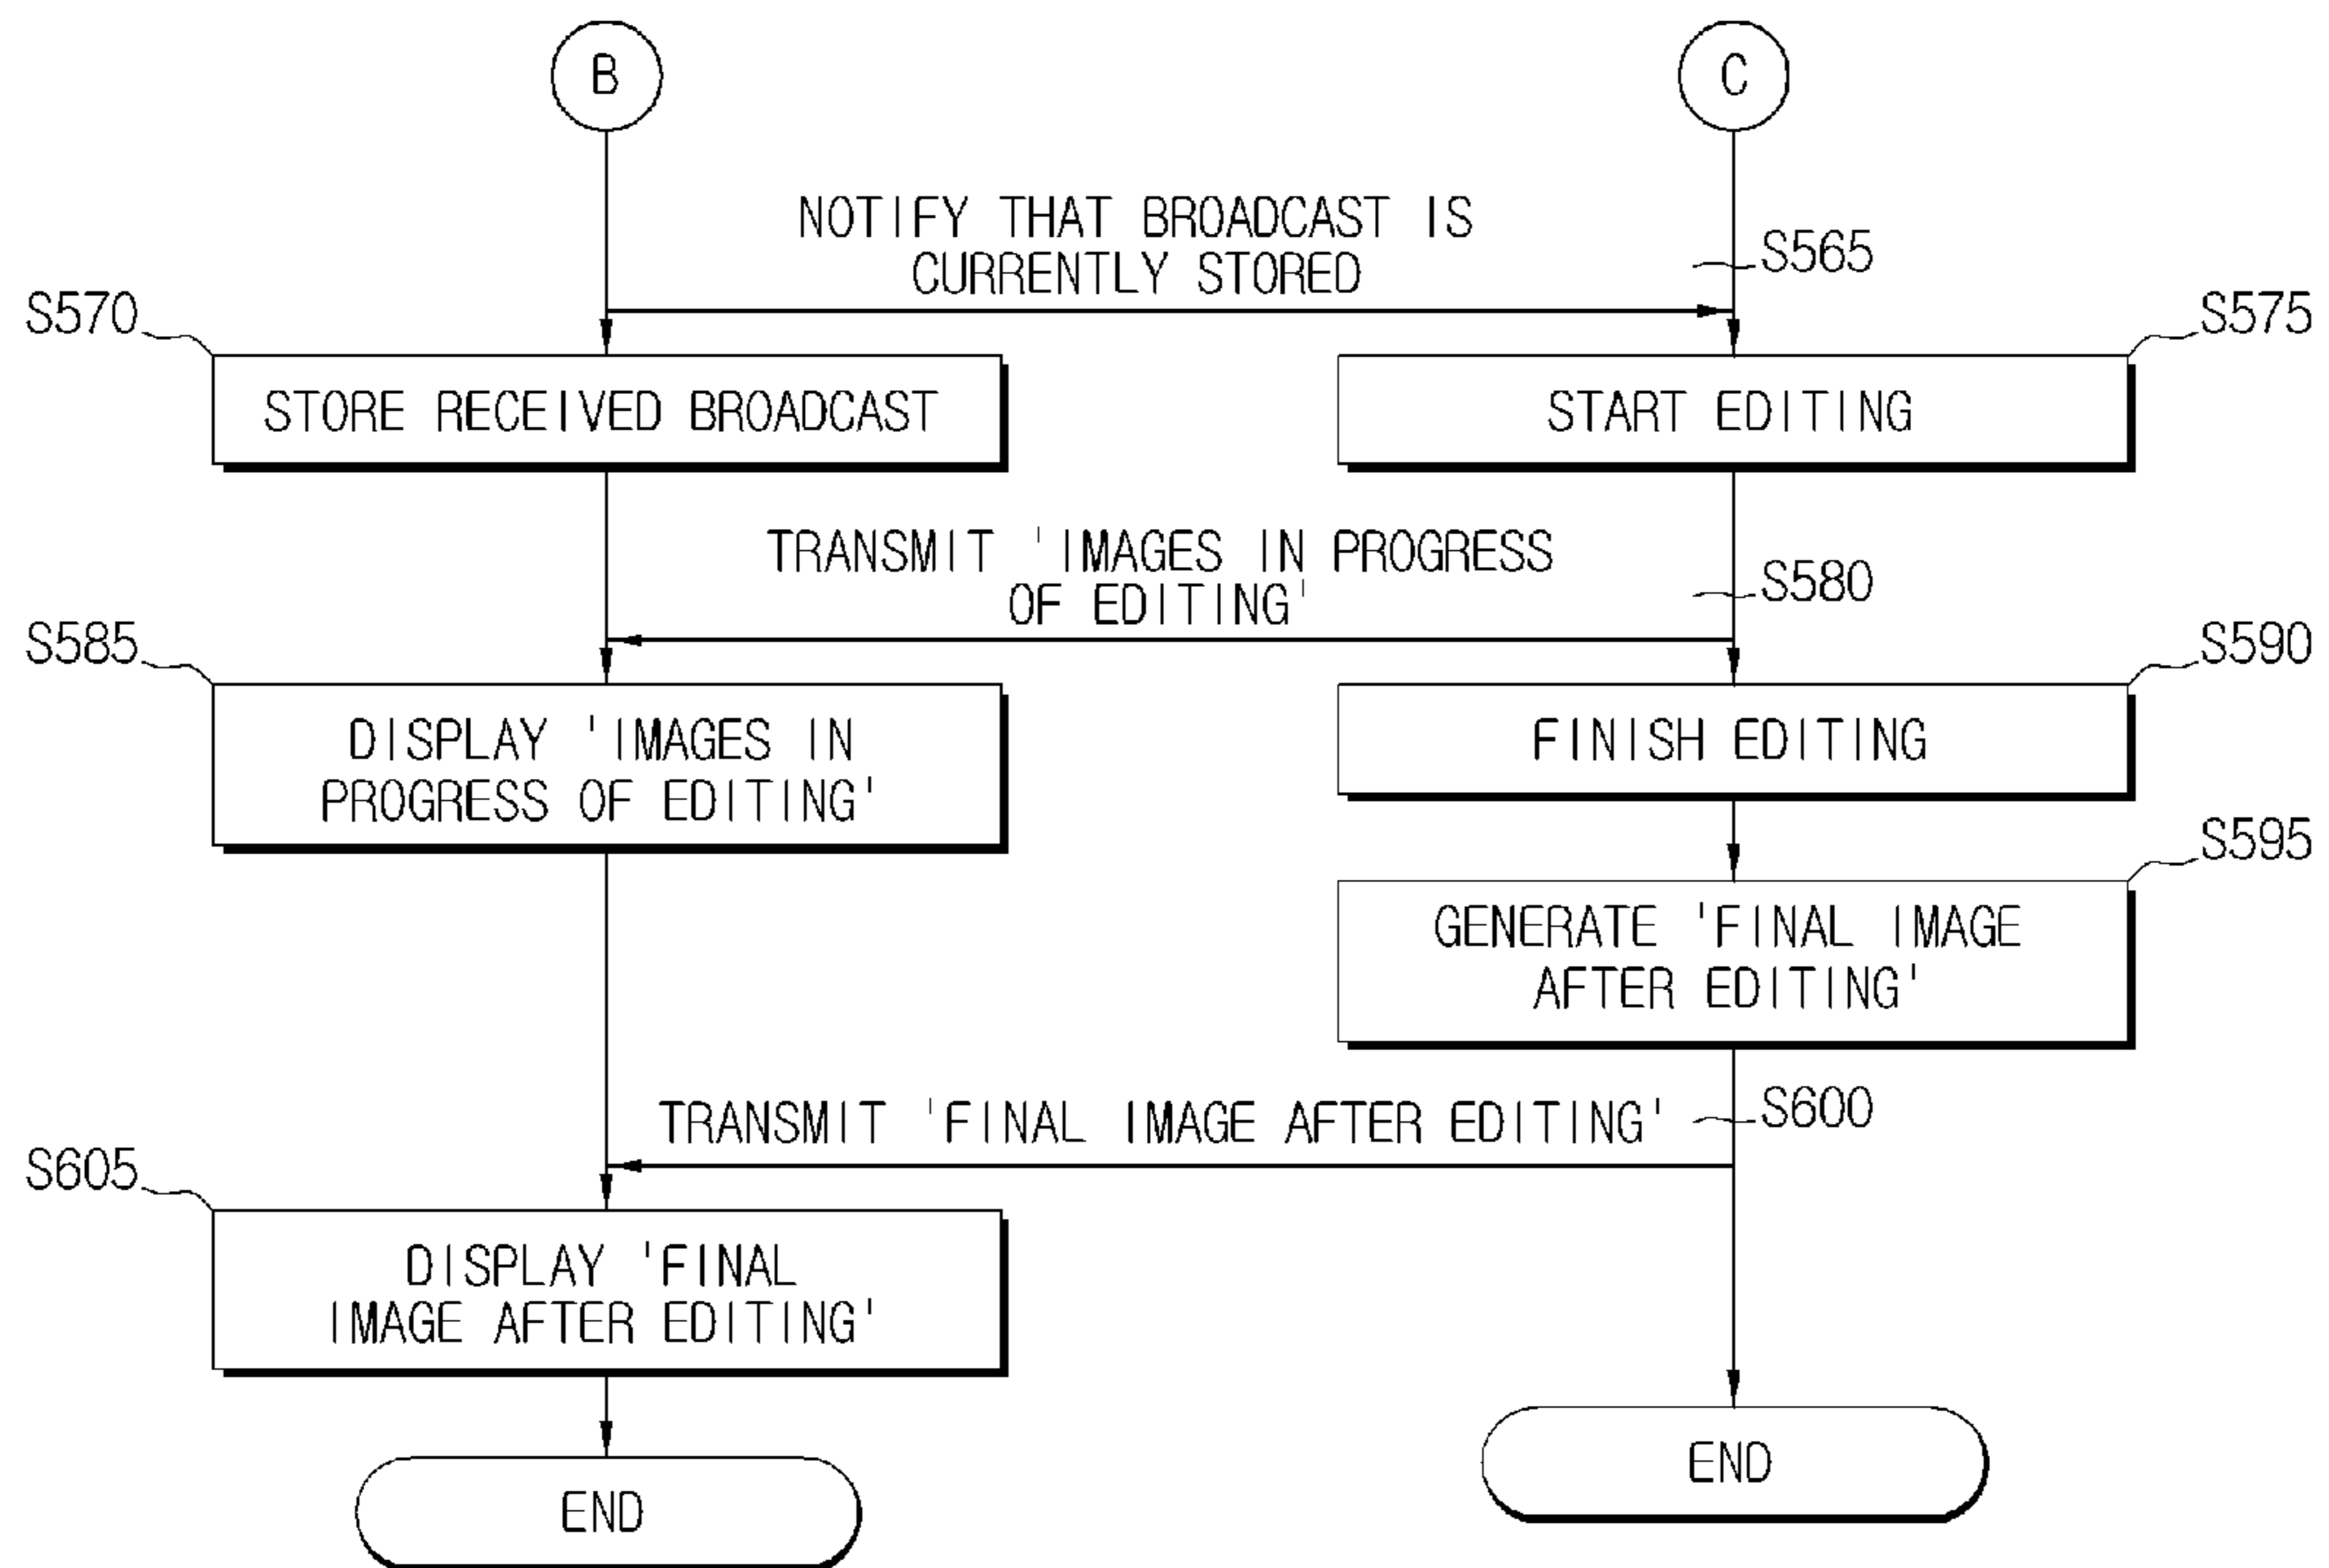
B

C

NOTIFY THAT BROADCAST IS CURRENTLY STORED

S565

S570

STORE RECEIVED BROADCAST

S575

START EDITING

TRANSMIT 'IMAGES IN PROGRESS OF EDITING'

S580

S585

DISPLAY 'IMAGES IN PROGRESS OF EDITING'

S590

FINISH EDITING

S595

GENERATE 'FINAL IMAGE AFTER EDITING'

TRANSMIT 'FINAL IMAGE AFTER EDITING'

S600

S605

DISPLAY 'FINAL IMAGE AFTER EDITING'

END

END